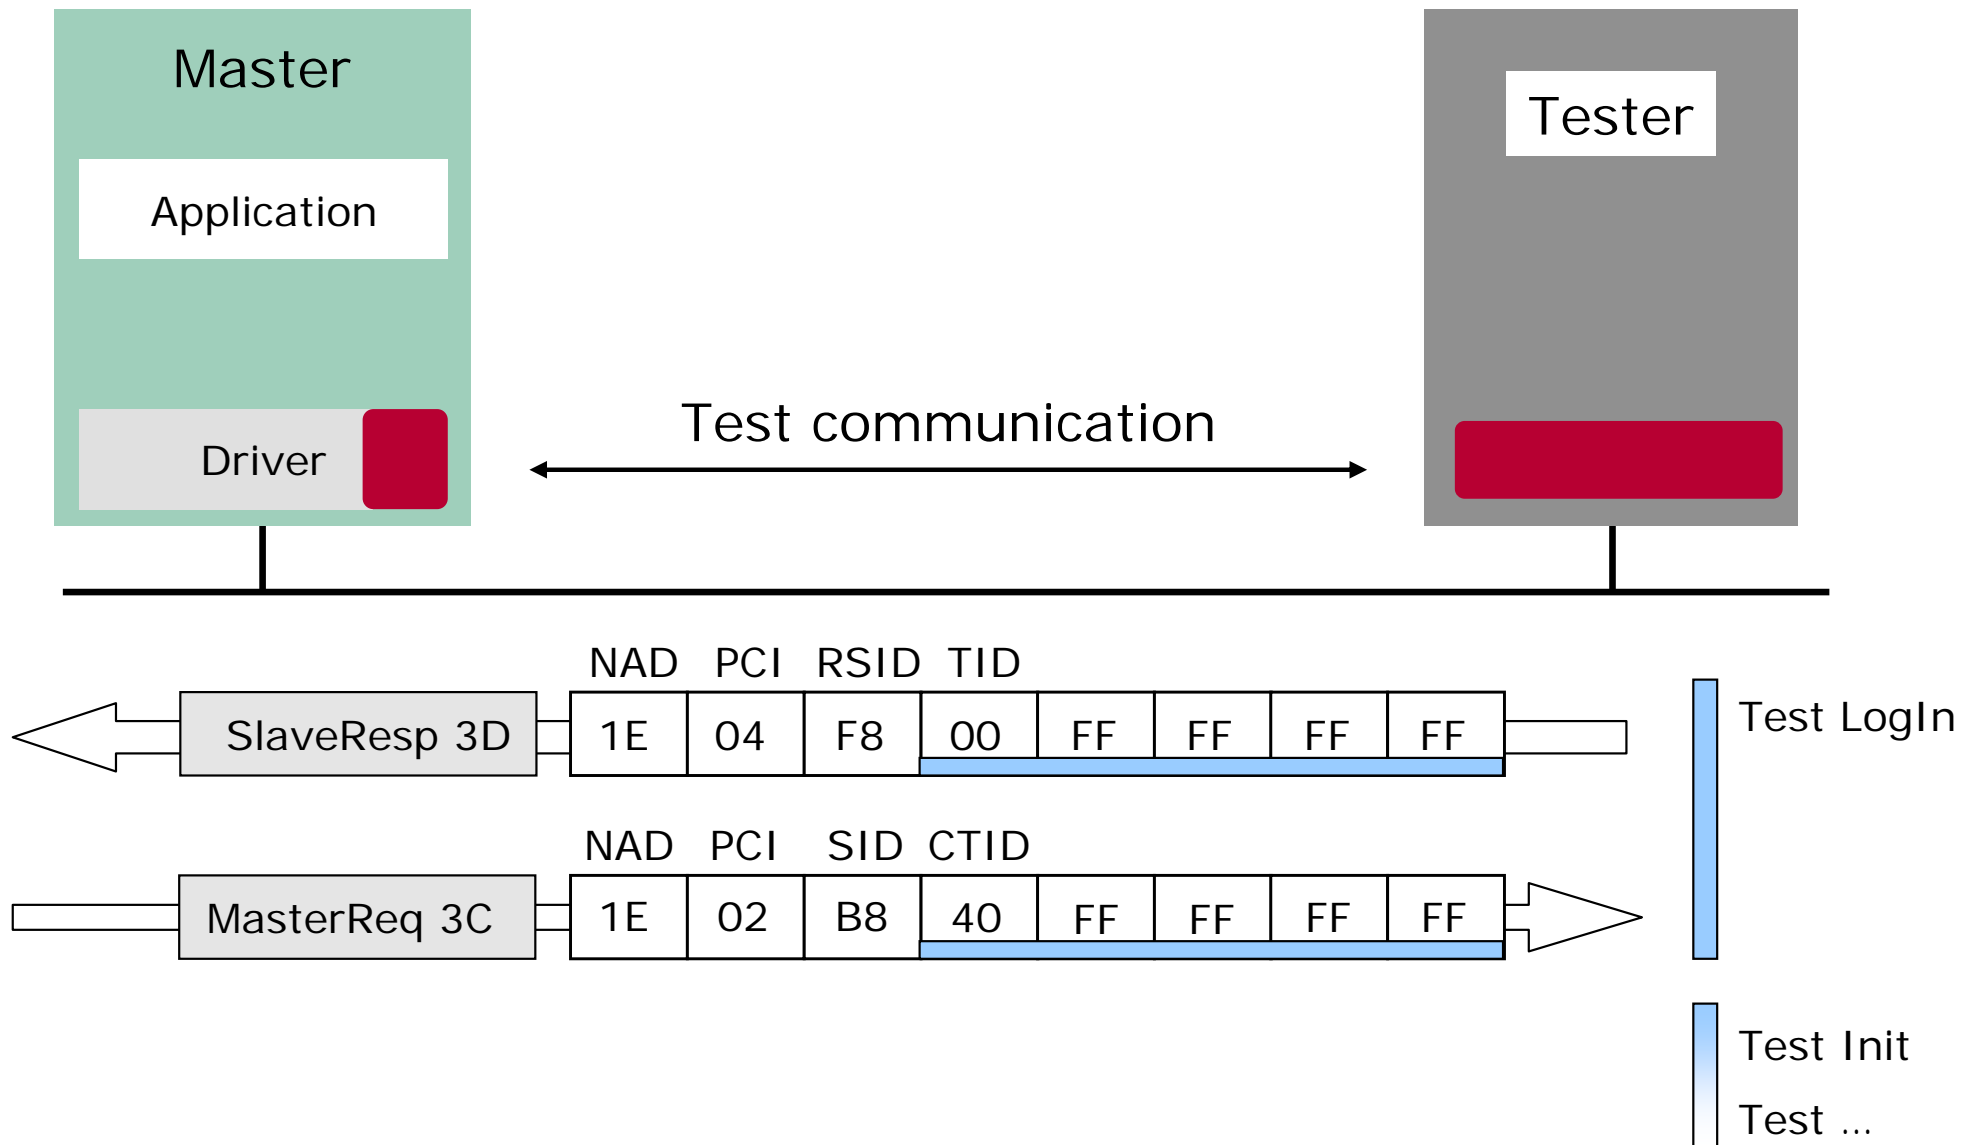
Master

Application

Driver

Tester

Test communication

NAD PCI RSID TID

SlaveResp 3D

| 1E | 04 | F8 | 00 | FF | FF | FF | FF |
|---|---|---|---|---|---|---|---|

Test LogIn

NAD PCI SID CTID

MasterReq 3C

| 1E | 02 | B8 | 40 | FF | FF | FF | FF |
|---|---|---|---|---|---|---|---|

Test Init

Test ...